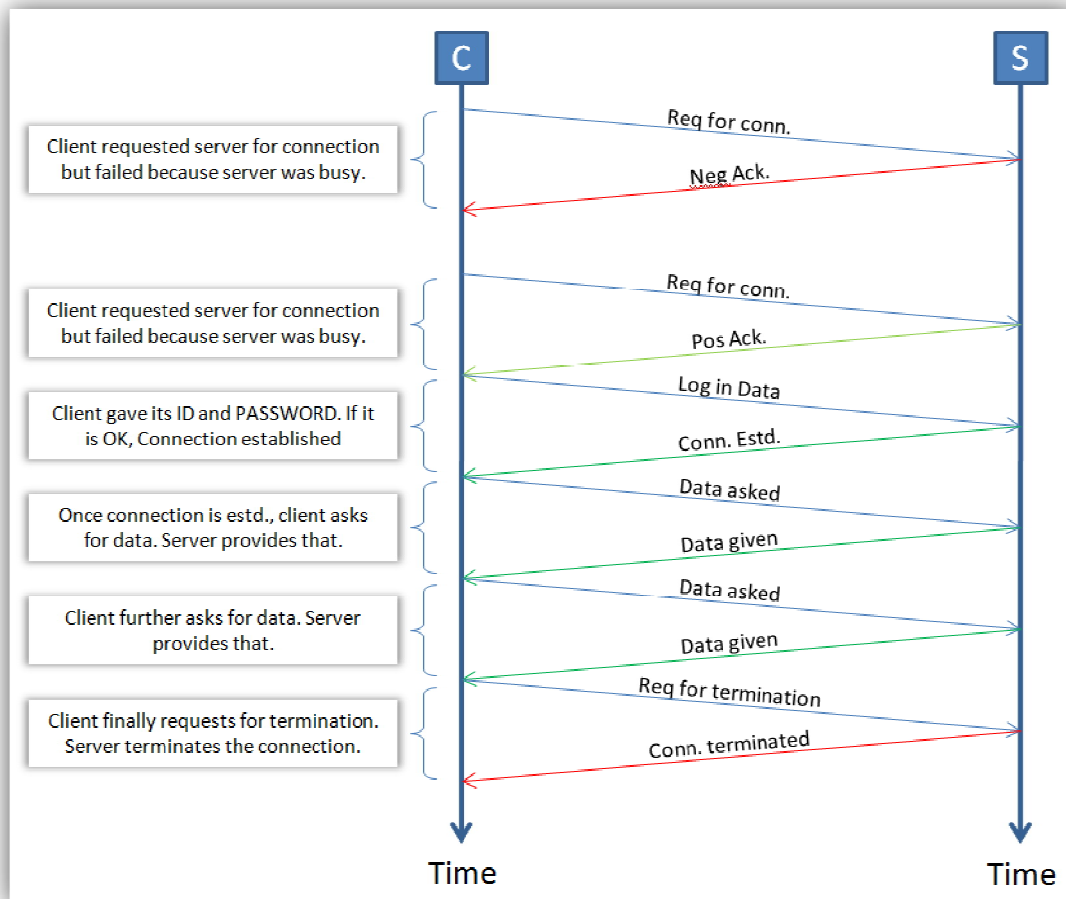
C

S

Client requested server for connection but failed because server was busy.

Req for conn.

Neg Ack.

Client requested server for connection but failed because server was busy.

Req for conn.

Pos Ack.

Client gave its ID and PASSWORD. If it is OK, Connection established

Log in Data

Conn. Estd.

Once connection is estd., client asks for data. Server provides that.

Data asked

Data given

Client further asks for data. Server provides that.

Data asked

Data given

Client finally requests for termination. Server terminates the connection.

Req for termination

Conn. terminated

Time

Time